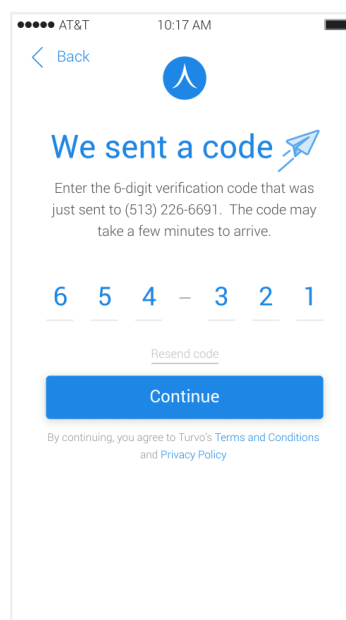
●●●●● AT&T 10:17 AM

Back

We sent a code

Enter the 6-digit verification code that was just sent to (513) 226-6691. The code may take a few minutes to arrive.

6 5 4 – 3 2 1

Resend code

Continue

By continuing, you agree to Turvo's Terms and Conditions and Privacy Policy